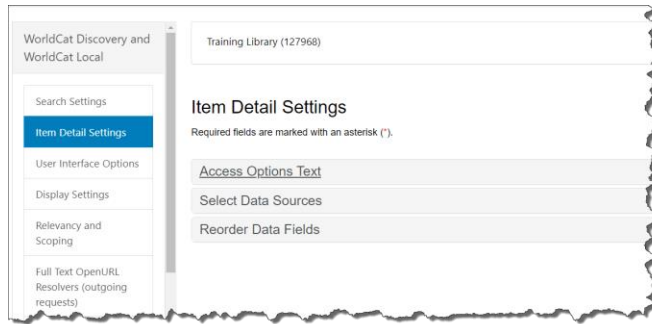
WorldCat Discovery and WorldCat Local

Search Settings

Item Detail Settings

User Interface Options

Display Settings

Relevancy and Scoping

Full Text OpenURL Resolvers (outgoing requests)

Training Library (127968)

Item Detail Settings

Required fields are marked with an asterisk (*).

Access Options Text

Select Data Sources

Reorder Data Fields